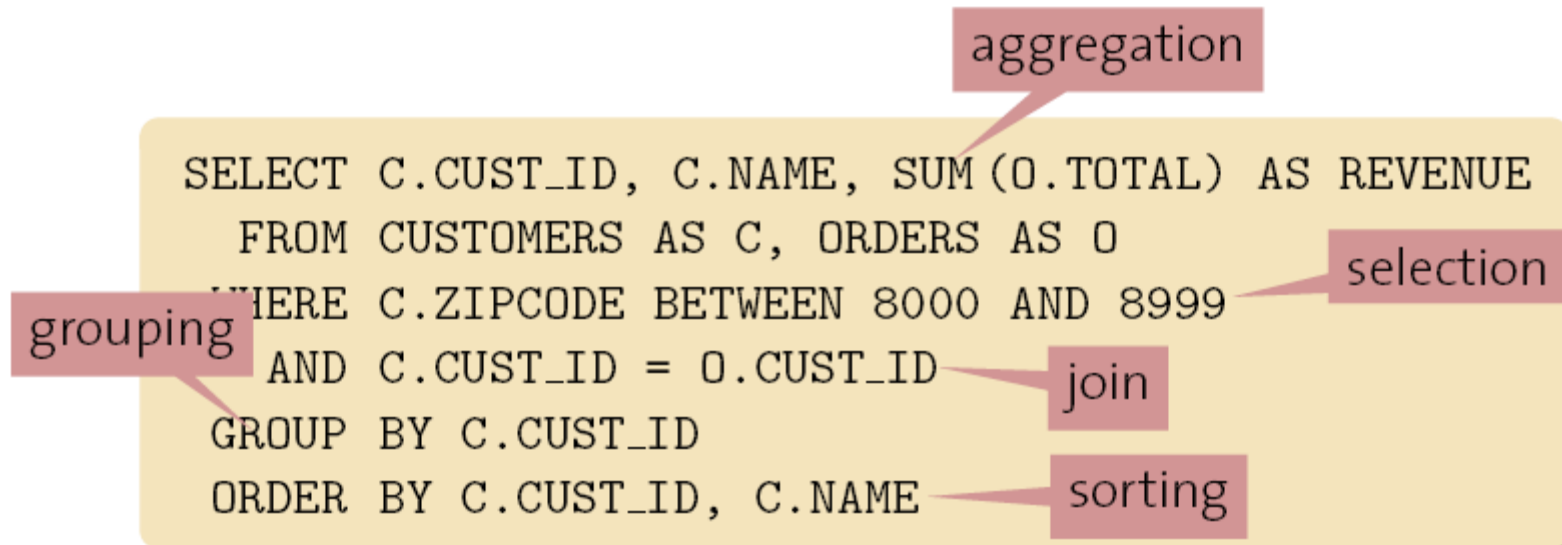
aggregation

SELECT C.CUST_ID, C.NAME, SUM(O.TOTAL) AS REVENUE
FROM CUSTOMERS AS C, ORDERS AS O
WHERE C.ZIPCODE BETWEEN 8000 AND 8999
AND C.CUST_ID = O.CUST_ID
GROUP BY C.CUST_ID
ORDER BY C.CUST_ID, C.NAME

selection

grouping

join

sorting